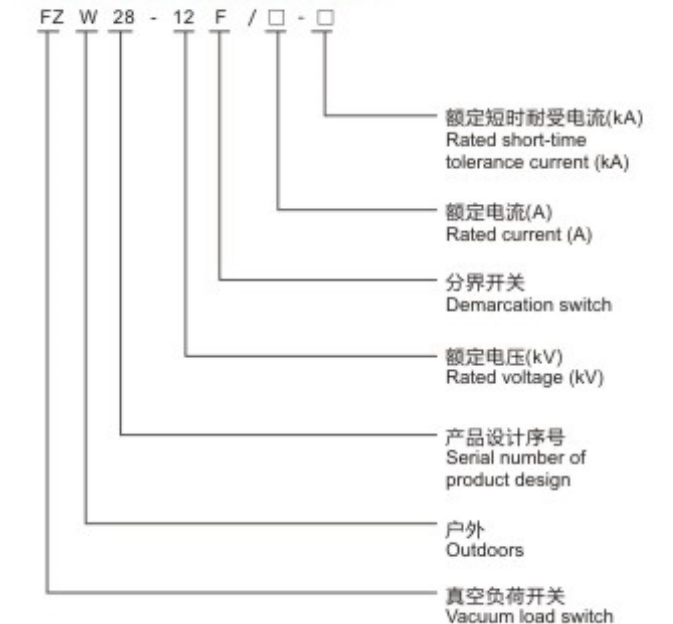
FZ W 28 - 12 F / □ - □

额定短时耐受电流(kA)
Rated short-time tolerance current (kA)

额定电流(A)
Rated current (A)

分界开关
Demarcation switch

额定电压(kV)
Rated voltage (kV)

产品设计序号
Serial number of product design

户外
Outdoors

真空负荷开关
Vacuum load switch